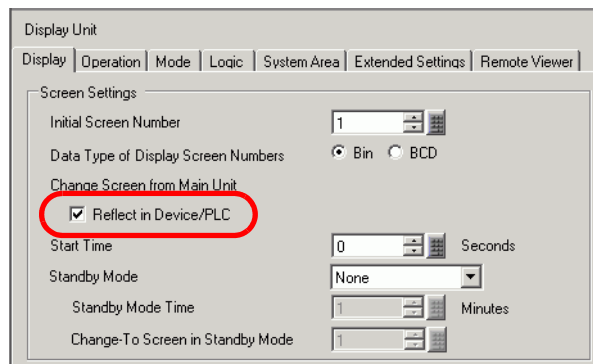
Display Unit

Display | Operation | Mode | Logic | System Area | Extended Settings | Remote Viewer

Screen Settings

Initial Screen Number 1

Data Type of Display Screen Numbers Bin BCD

Change Screen from Main Unit

Reflect in Device/PLC

Start Time 0 Seconds

Standby Mode None

Standby Mode Time 1 Minutes

Change-To Screen in Standby Mode 1